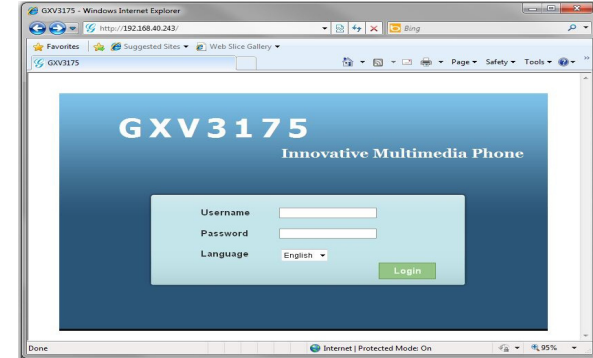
GXV3175 - Windows Internet Explorer

http://192.168.40.243/

Bing

Favorites

Suggested Sites ▾

Web Slice Gallery ▾

GXV3175

Page ▾ Safety ▾ Tools ▾

GXV3175

Innovative Multimedia Phone

Username

Password

Language English ▾

Login

Done

Internet | Protected Mode: On

95%